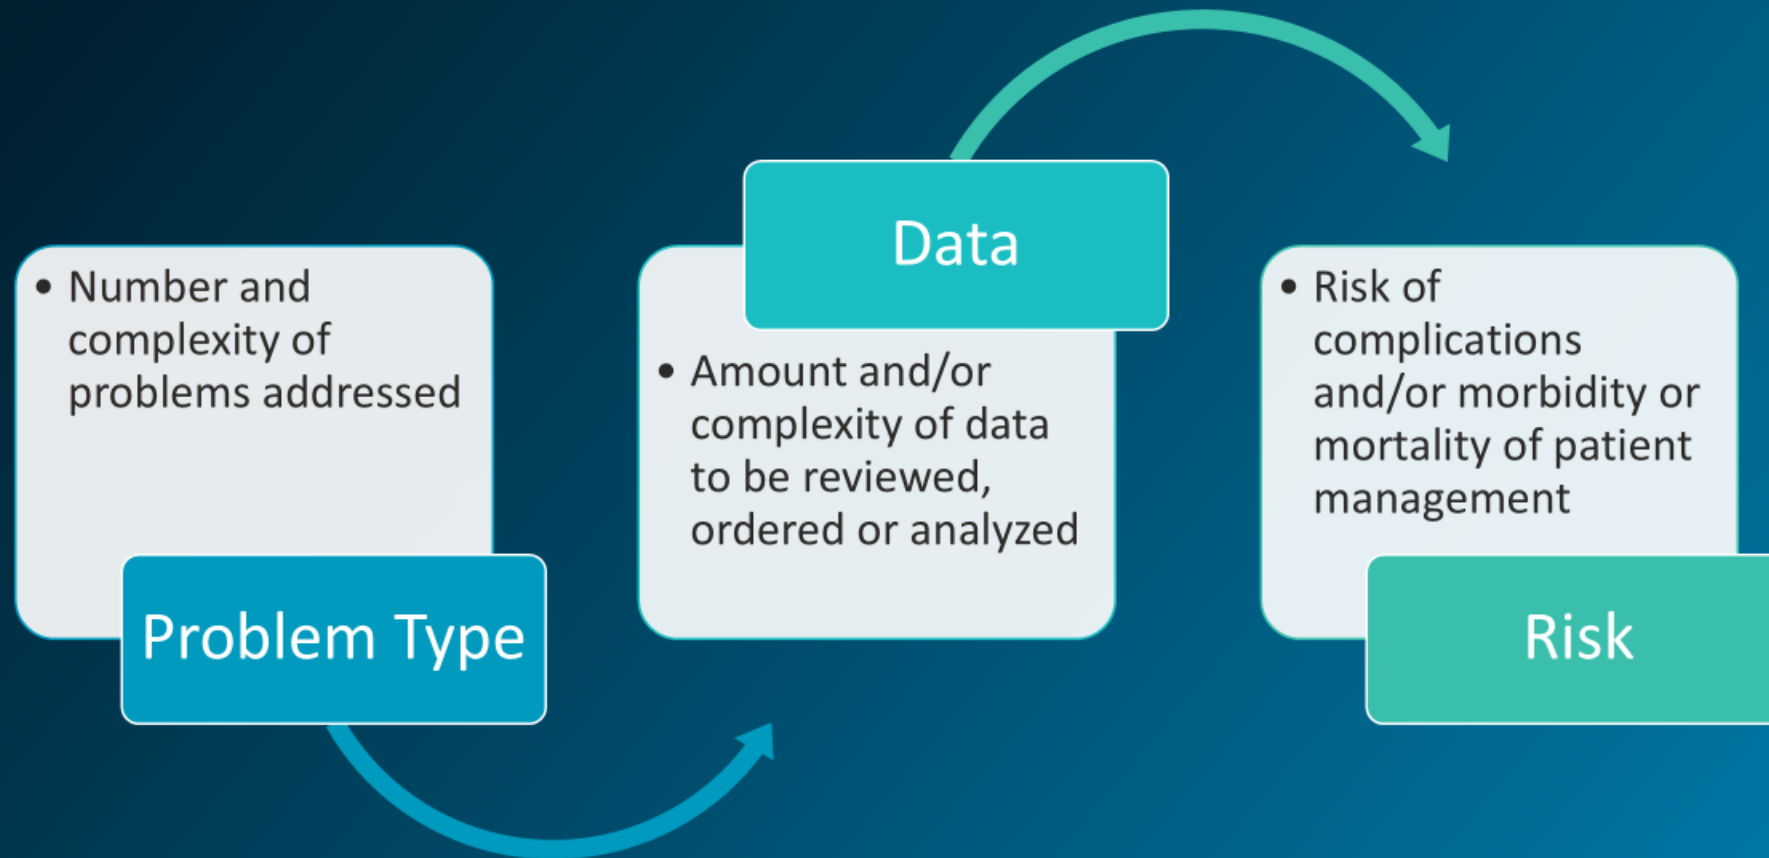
• Number and complexity of problems addressed

Problem Type

Data

• Amount and/or complexity of data to be reviewed, ordered or analyzed

• Risk of complications and/or morbidity or mortality of patient management

Risk